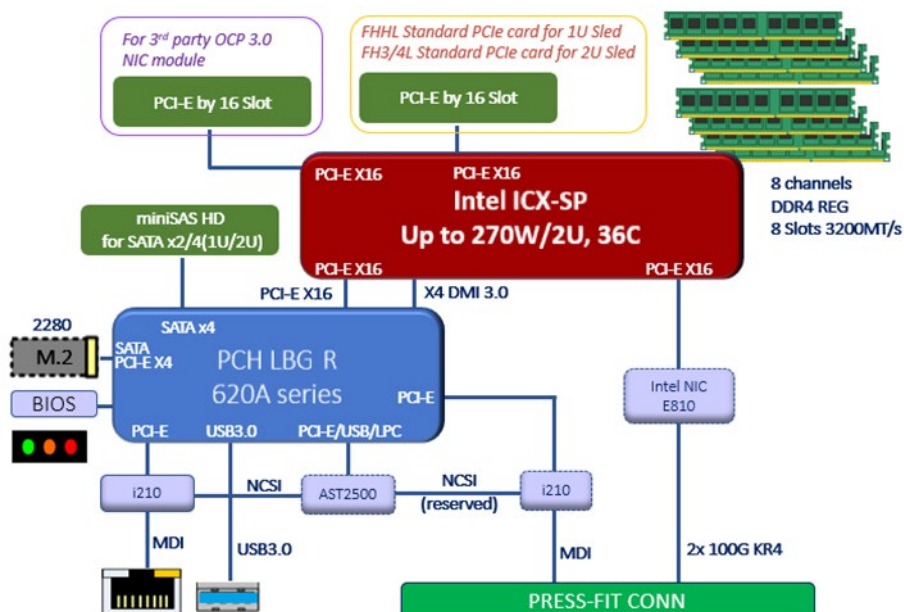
For 3$^{rd}$ party OCP 3.0 NIC module

PCI-E by 16 Slot

FHHL Standard PCIe card for 1U Sled
FH3/4L Standard PCIe card for 2U Sled

PCI-E by 16 Slot

PCI-E X16
PCI-E X16
Intel ICX-SP
Up to 270W/2U, 36C
PCI-E X16
PCI-E X16

8 channels
DDR4 REG
8 Slots 3200MT/s

miniSAS HD
for SATA x2/4(1U/2U)

PCI-E X16
X4 DMI 3.0

2280
M.2
SATA
PCI-E X4
SATA x4
PCH LBG R
620A series
PCI-E

BIOS

PCI-E
USB3.0
PCI-E/USB/LPC

Intel NIC
E810

i210
NCSI
AST2500
NCSI
(reserved)
i210

MDI
USB3.0
MDI
2x 100G KR4

PRESS-FIT CONN